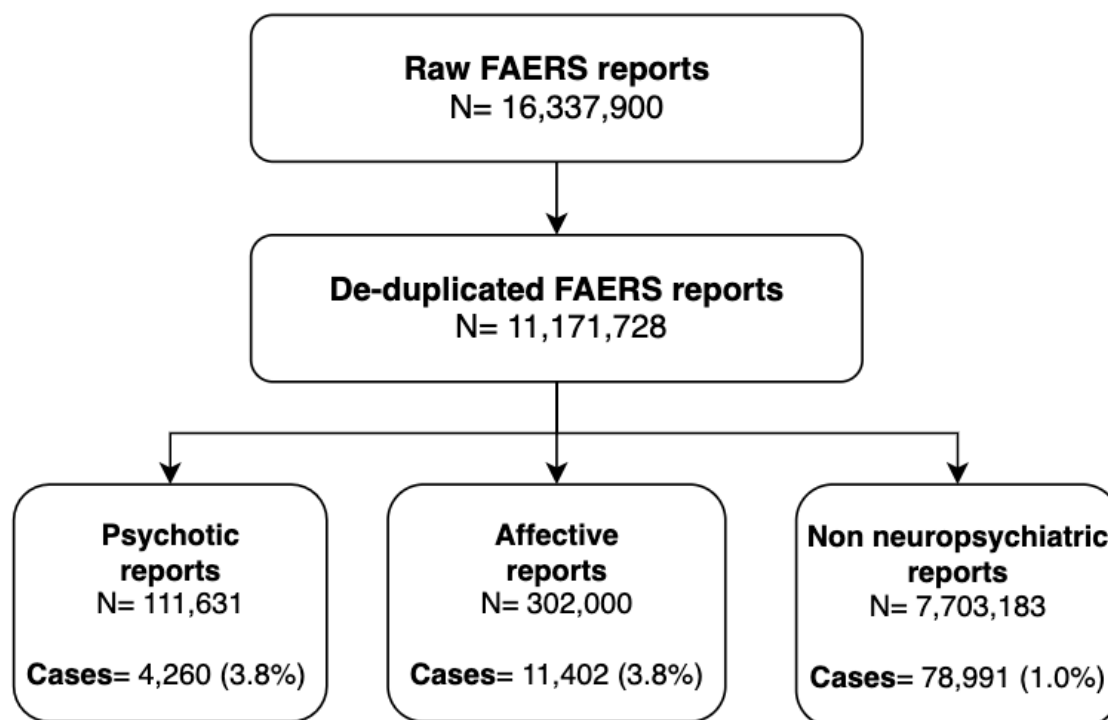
Raw FAERS reports
N= 16,337,900

De-duplicated FAERS reports
N= 11,171,728

Psychotic reports
N= 111,631

Cases= 4,260 (3.8%)

Affective reports
N= 302,000

Cases= 11,402 (3.8%)

Non neuropsychiatric reports
N= 7,703,183

Cases= 78,991 (1.0%)